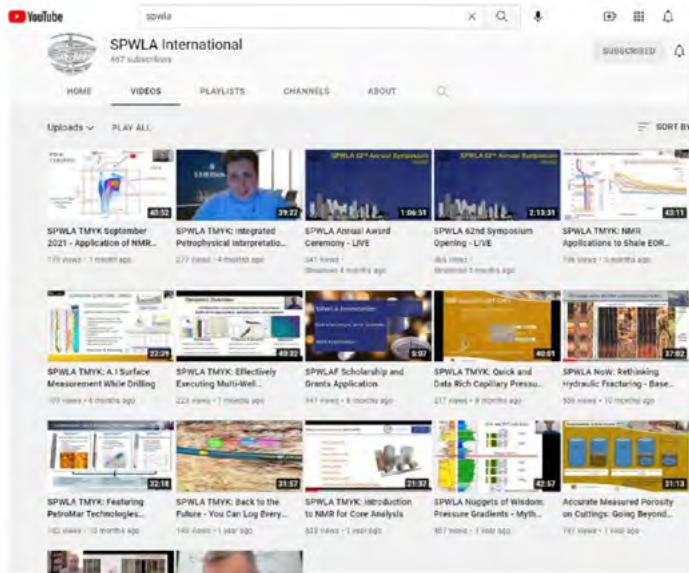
YouTube spwla

SPWLA International
467 subscribers

SUBSCRIBED

HOME VIDEOS PLAYLISTS CHANNELS ABOUT

Uploads PLAY ALL SORT BY

40:52
SPWLA TMYK September 2021 - Application of NMR...
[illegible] views • 1 month ago

39:27
SPWLA TMYK: Integrated Petrophysical Interpretatio...
277 views • 4 months ago

1:06:51
SPWLA Annual Award Ceremony - LIVE
341 views • Streamed 4 months ago

2:13:31
SPWLA 62nd Symposium Opening - LIVE
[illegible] views • Streamed 5 months ago

43:11
SPWLA TMYK: NMR Applications to Shale EOR...
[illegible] views • 5 months ago

22:29
SPWLA TMYK: A.I Surface Measurement While Drilling
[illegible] views • 6 months ago

40:32
SPWLA TMYK: Effectively Executing Multi-Well...
223 views • 7 months ago

5:07
SPWLAF Scholarship and Grants Application
347 views • 8 months ago

40:01
SPWLA TMYK: Quick and Data Rich Capillary Pressu...
217 views • 9 months ago

37:02
SPWLA NoW: Rethinking Hydraulic Fracturing - Base...
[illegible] views • 10 months ago

32:16
SPWLA TMYK: Featuring PetroMar Technologies...
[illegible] views • 10 months ago

31:57
SPWLA TMYK: Back to the Future - You Can Log Every...
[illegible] views • 1 year ago

21:32
SPWLA TMYK: Introduction to NMR for Core Analysis
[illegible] views • 1 year ago

42:57
SPWLA Nuggets of Wisdom: Pressure Gradients - Myth...
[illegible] views • 1 year ago

31:13
Accurate Measured Porosity on Cuttings: Going Beyond...
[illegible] views • 1 year ago